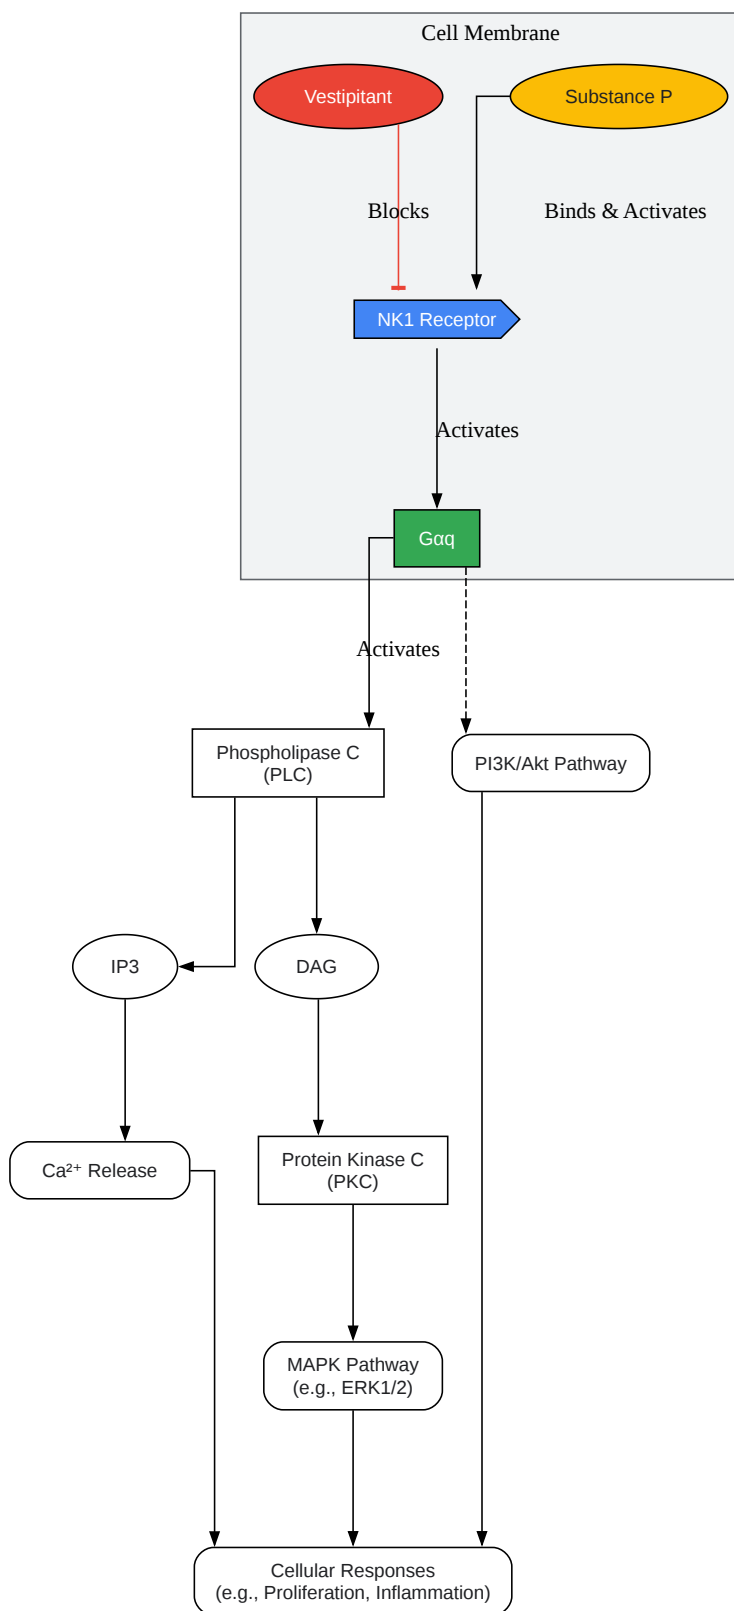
Cell Membrane

Vestipitant

Substance P

Blocks

Binds & Activates

NK1 Receptor

Activates

Gαq

Activates

Phospholipase C (PLC)

PI3K/Akt Pathway

IP3

DAG

Ca²⁺ Release

Protein Kinase C (PKC)

MAPK Pathway (e.g., ERK1/2)

Cellular Responses (e.g., Proliferation, Inflammation)